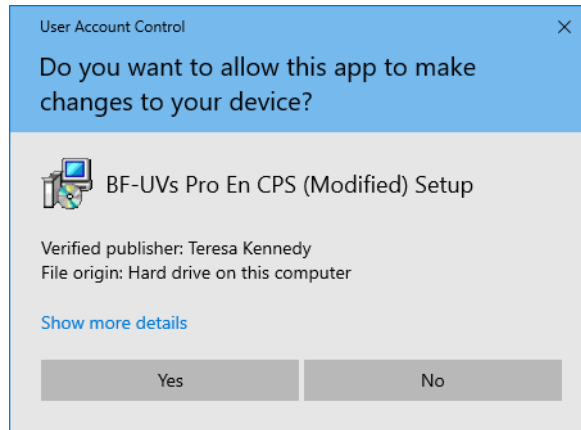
User Account Control

×

Do you want to allow this app to make changes to your device?

BF-UVs Pro En CPS (Modified) Setup

Verified publisher: Teresa Kennedy
File origin: Hard drive on this computer

Show more details

Yes

No